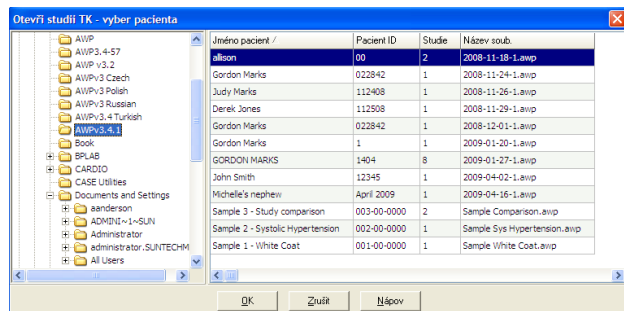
Otevři studii TK - vyber pacienta

AWP
AWP3.4-57
AWP v3.2
AWPv3 Czech
AWPv3 Polish
AWPv3 Russian
AWPv3.4 Turkish
AWPv3.4.1
Book
BPLAB
CARDIO
CASE Utilities
Documents and Settings
aanderson
ADMINI~1~SUN
Administrator
administrator.SUNTECHM
All Users

| Jméno pacient / | Pacient ID | Studie | Název soub. |
|---|---|---|---|
| allison | 00 | 2 | 2008-11-18-1.awp |
| Gordon Marks | 022842 | 1 | 2008-11-24-1.awp |
| Judy Marks | 112408 | 1 | 2008-11-26-1.awp |
| Derek Jones | 112508 | 1 | 2008-11-29-1.awp |
| Gordon Marks | 022842 | 1 | 2008-12-01-1.awp |
| Gordon Marks | 1 | 1 | 2009-01-20-1.awp |
| GORDON MARKS | 1404 | 8 | 2009-01-27-1.awp |
| John Smith | 12345 | 1 | 2009-04-02-1.awp |
| Michelle's nephew | April 2009 | 1 | 2009-04-16-1.awp |
| Sample 3 - Study comparison | 003-00-0000 | 2 | Sample Comparison.awp |
| Sample 2 - Systolic Hypertension | 002-00-0000 | 1 | Sample Sys Hypertension.awp |
| Sample 1 - White Coat | 001-00-0000 | 1 | Sample White Coat.awp |

OK Zrušit Nápov